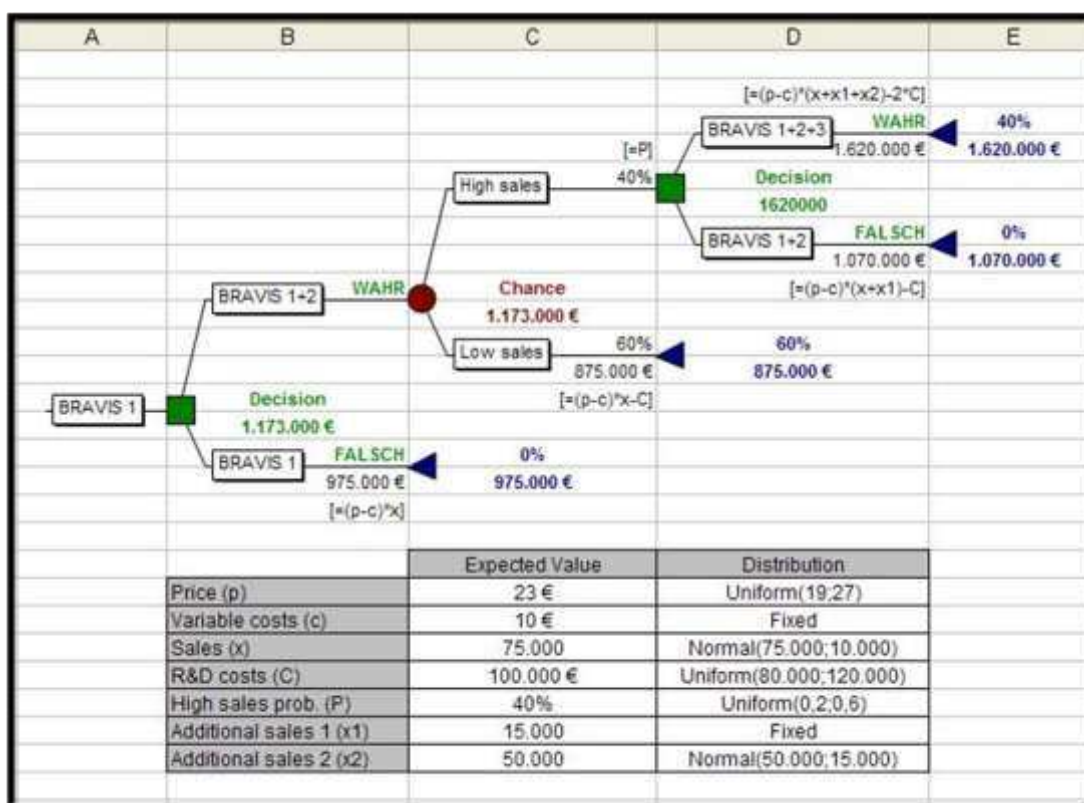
A B C D E

[=(p-c)*(x+x1+x2)-2*C]

BRAVIS 1+2+3 WAHR 40%
1.620.000 € 1.620.000 €

[=P]
40%
High sales

Decision
1620000

BRAVIS 1+2 FALSCH 0%
1.070.000 € 1.070.000 €

[=(p-c)*(x+x1)-C]

BRAVIS 1+2 WAHR

Chance
1.173.000 €

Low sales 60% 60%
875.000 € 875.000 €

[=(p-c)*x-C]

BRAVIS 1

Decision
1.173.000 €

BRAVIS 1 FALSCH 0%
975.000 € 975.000 €

[=(p-c)*x]

| | Expected Value | Distribution |
|---|---|---|
| Price (p) | 23 € | Uniform(19;27) |
| Variable costs (c) | 10 € | Fixed |
| Sales (x) | 75.000 | Normal(75.000;10.000) |
| R&D costs (C) | 100.000 € | Uniform(80.000;120.000) |
| High sales prob. (P) | 40% | Uniform(0,2;0,6) |
| Additional sales 1 (x1) | 15.000 | Fixed |
| Additional sales 2 (x2) | 50.000 | Normal(50.000;15.000) |